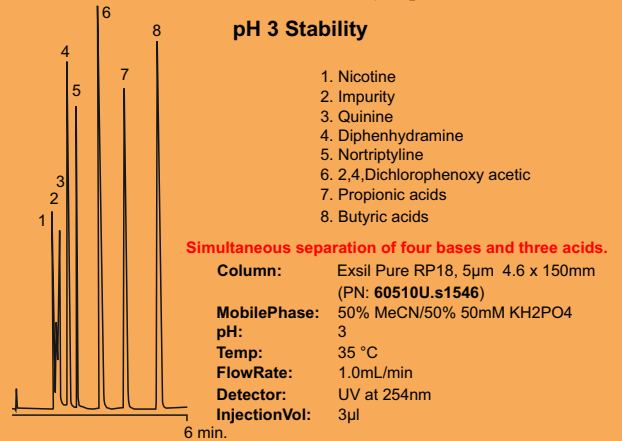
6
8
4
7
5
3
2
1
6 min.

pH 3 Stability

1. Nicotine
2. Impurity
3. Quinine
4. Diphenhydramine
5. Nortriptyline
6. 2,4,Dichlorophenoxy acetic
7. Propionic acids
8. Butyric acids

Simultaneous separation of four bases and three acids.

Column: Exsil Pure RP18, 5µm 4.6 x 150mm (PN: 60510U.s1546)
MobilePhase: 50% MeCN/50% 50mM KH2PO4
pH: 3
Temp: 35 °C
FlowRate: 1.0mL/min
Detector: UV at 254nm
InjectionVol: 3µl